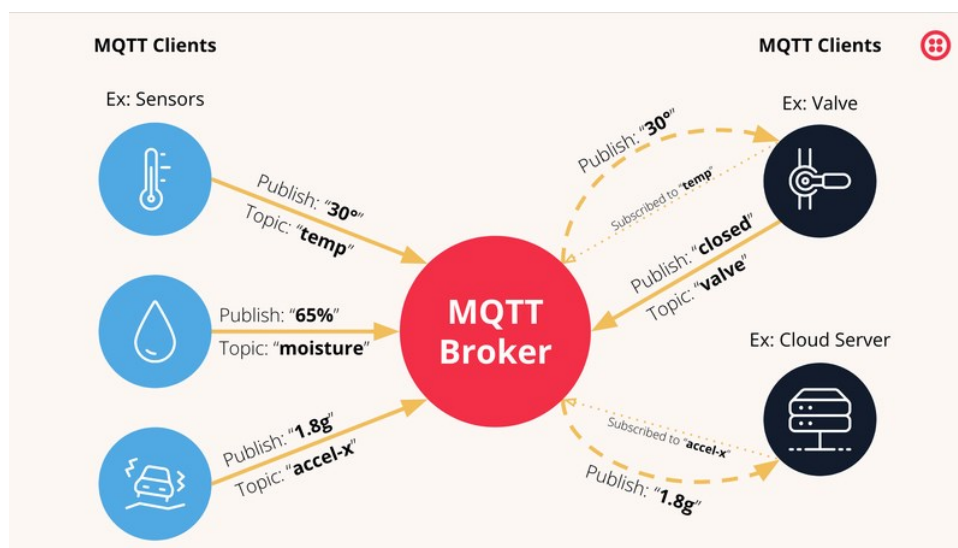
MQTT Clients

MQTT Clients

Ex: Sensors

Publish: "30º"
Topic: "temp"

Publish: "65%"
Topic: "moisture"

Publish: "1.8g"
Topic: "accel-x"

MQTT Broker

Ex: Valve

Publish: "30º"

Subscribed to "temp"

Publish: "closed"
Topic: "valve"

Ex: Cloud Server

Subscribed to "accel-x"

Publish: "1.8g"